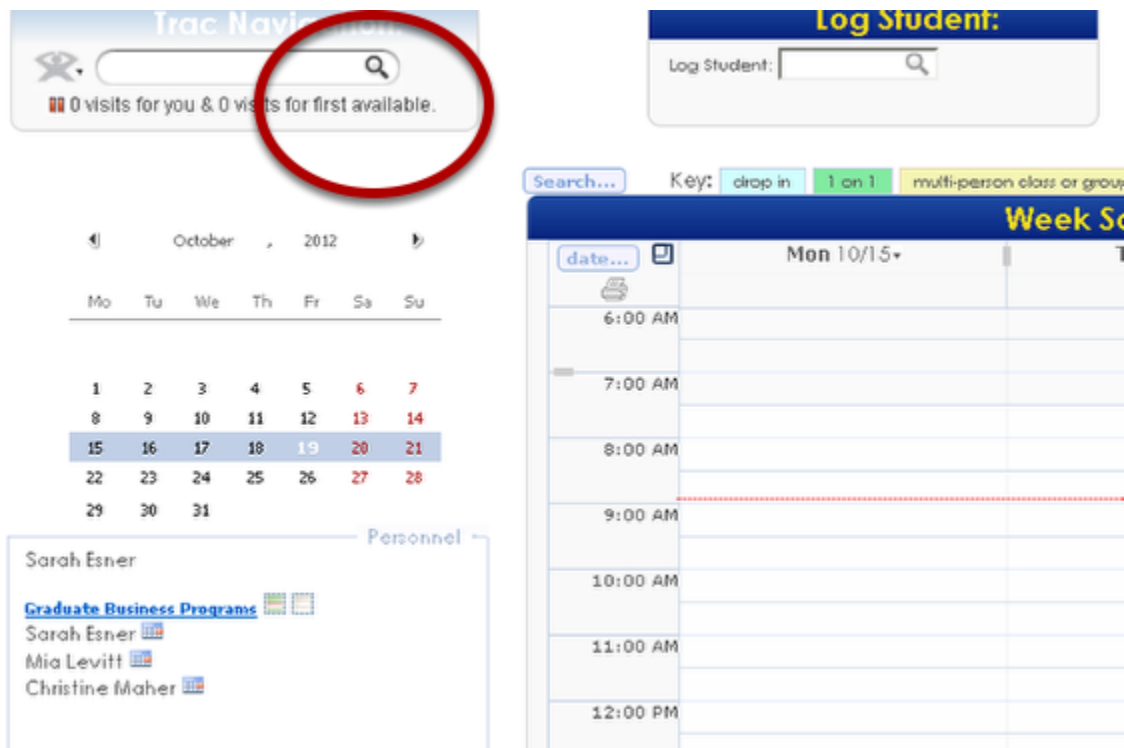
Trac Navi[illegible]

0 visits for you & 0 visits for first available.

Log Student:

Log Student:

Search...

Key: drop in | 1 on 1 | multi-person class or grou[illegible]

Week S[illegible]

date...

Mon 10/15▾

6:00 AM

7:00 AM

8:00 AM

9:00 AM

10:00 AM

11:00 AM

12:00 PM

October , 2012

| Mo | Tu | We | Th | Fr | Sa | Su |
|---|---|---|---|---|---|---|
| 1 | 2 | 3 | 4 | 5 | 6 | 7 |
| 8 | 9 | 10 | 11 | 12 | 13 | 14 |
| 15 | 16 | 17 | 18 | 19 | 20 | 21 |
| 22 | 23 | 24 | 25 | 26 | 27 | 28 |
| 29 | 30 | 31 | | | | |

Personnel

Sarah Esner

Graduate Business Programs

Sarah Esner

Mia Levitt

Christine Maher